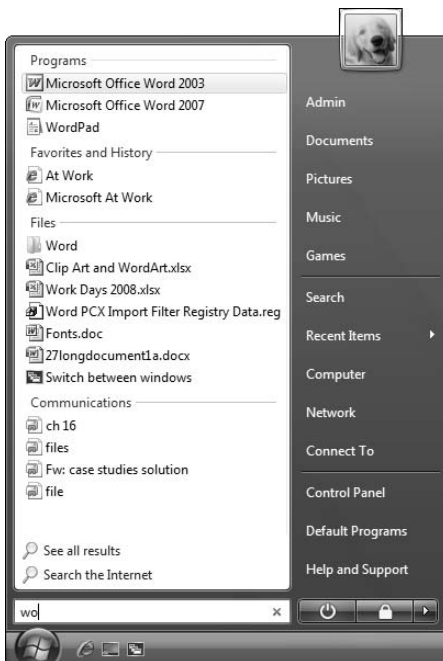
Programs
Microsoft Office Word 2003
Microsoft Office Word 2007
WordPad
Favorites and History
At Work
Microsoft At Work
Files
Word
Clip Art and WordArt.xlsx
Work Days 2008.xlsx
Word PCX Import Filter Registry Data.reg
Fonts.doc
27longdocument1a.docx
Switch between windows
Communications
ch 16
files
Fw: case studies solution
file
See all results
Search the Internet
wo
×

Admin
Documents
Pictures
Music
Games
Search
Recent Items
Computer
Network
Connect To
Control Panel
Default Programs
Help and Support